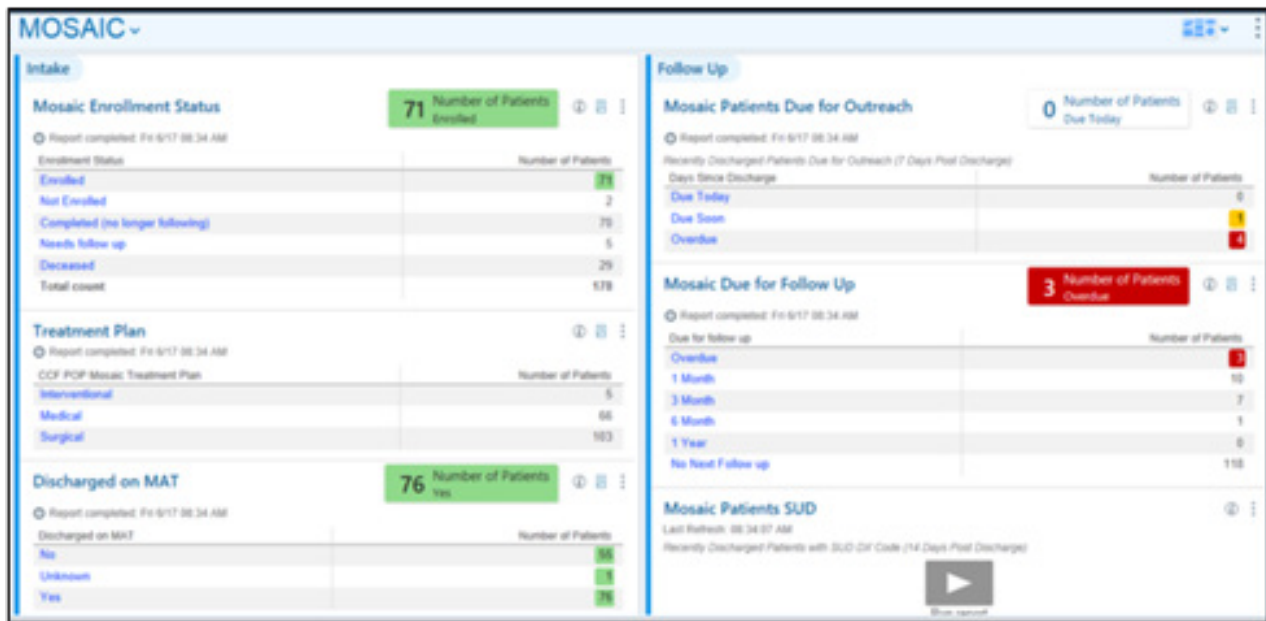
MOSAIC

Intake

Mosaic Enrollment Status

71 Number of Patients Enrolled

Report completed: Fri 6/17 08:34 AM

| Enrollment Status | Number of Patients |
|---|---|
| Enrolled | 71 |
| Not Enrolled | 2 |
| Completed (no longer following) | 70 |
| Needs follow up | 5 |
| Deceased | 29 |
| Total count | 178 |

Treatment Plan

Report completed: Fri 6/17 08:34 AM

| CCF POP Mosaic Treatment Plan | Number of Patients |
|---|---|
| Interventional | 5 |
| Medical | 66 |
| Surgical | 103 |

Discharged on MAT

76 Number of Patients Yes

Report completed: Fri 6/17 08:34 AM

| Discharged on MAT | Number of Patients |
|---|---|
| No | 55 |
| Unknown | 1 |
| Yes | 76 |

Follow Up

Mosaic Patients Due for Outreach

0 Number of Patients Due Today

Report completed: Fri 6/17 08:34 AM

Recently Discharged Patients Due for Outreach (7 Days Post Discharge)

| Days Since Discharge | Number of Patients |
|---|---|
| Due Today | 0 |
| Due Soon | 1 |
| Overdue | 4 |

Mosaic Due for Follow Up

3 Number of Patients Overdue

Report completed: Fri 6/17 08:34 AM

| Due for follow up | Number of Patients |
|---|---|
| Overdue | 3 |
| 1 Month | 10 |
| 3 Month | 7 |
| 6 Month | 1 |
| 1 Year | 0 |
| No Next Follow up | 118 |

Mosaic Patients SUD

Last Refresh: 08:34:07 AM

Recently Discharged Patients with SUD DX Code (14 Days Post Discharge)

Run report